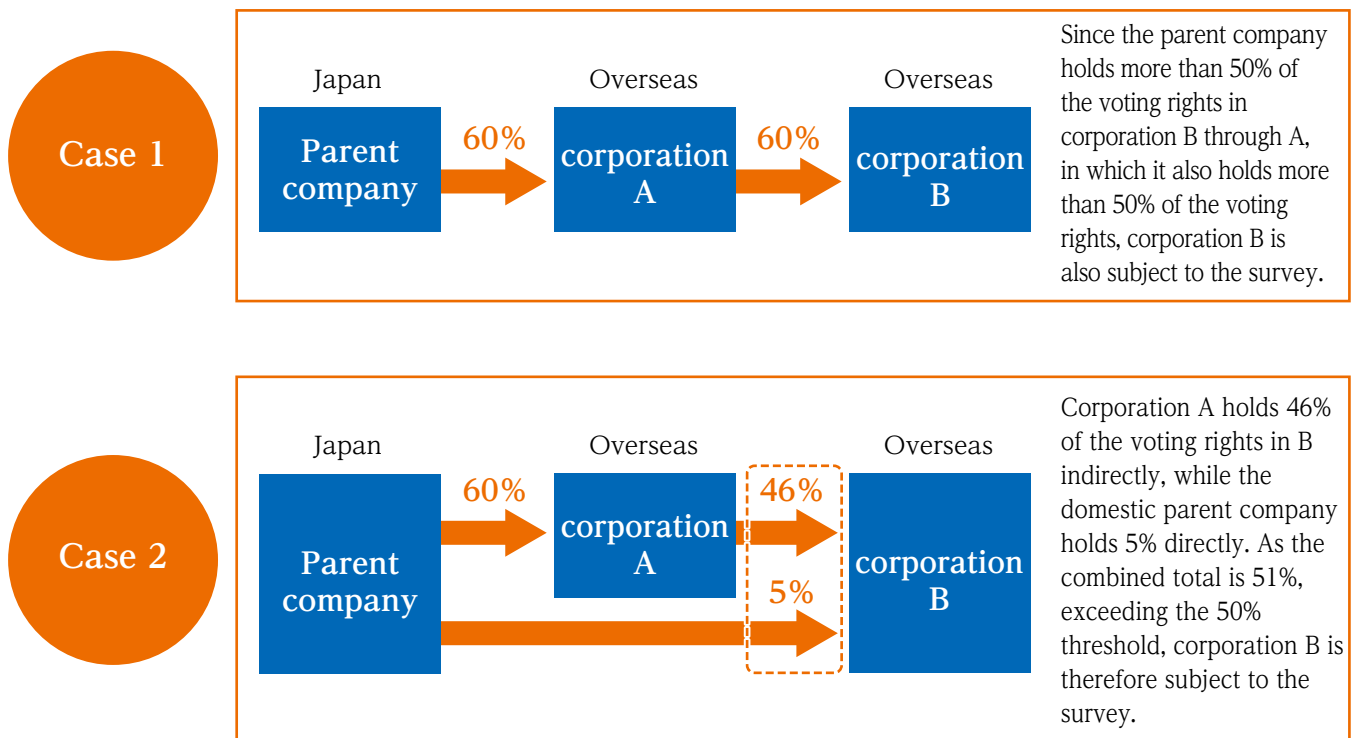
Case 1

Japan

Parent company

60%

Overseas

corporation A

60%

Overseas

corporation B

Since the parent company holds more than 50% of the voting rights in corporation B through A, in which it also holds more than 50% of the voting rights, corporation B is also subject to the survey.

Case 2

Japan

Parent company

60%

Overseas

corporation A

46%

5%

Overseas

corporation B

Corporation A holds 46% of the voting rights in B indirectly, while the domestic parent company holds 5% directly. As the combined total is 51%, exceeding the 50% threshold, corporation B is therefore subject to the survey.